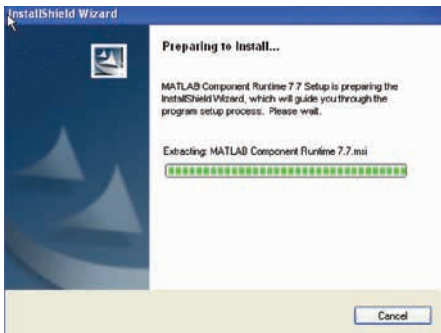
InstallShield Wizard

Preparing to Install...

MATLAB Component Runtime 7.7 Setup is preparing the InstallShield Wizard, which will guide you through the program setup process. Please wait.

Extracting: MATLAB Component Runtime 7.7.msi

Cancel